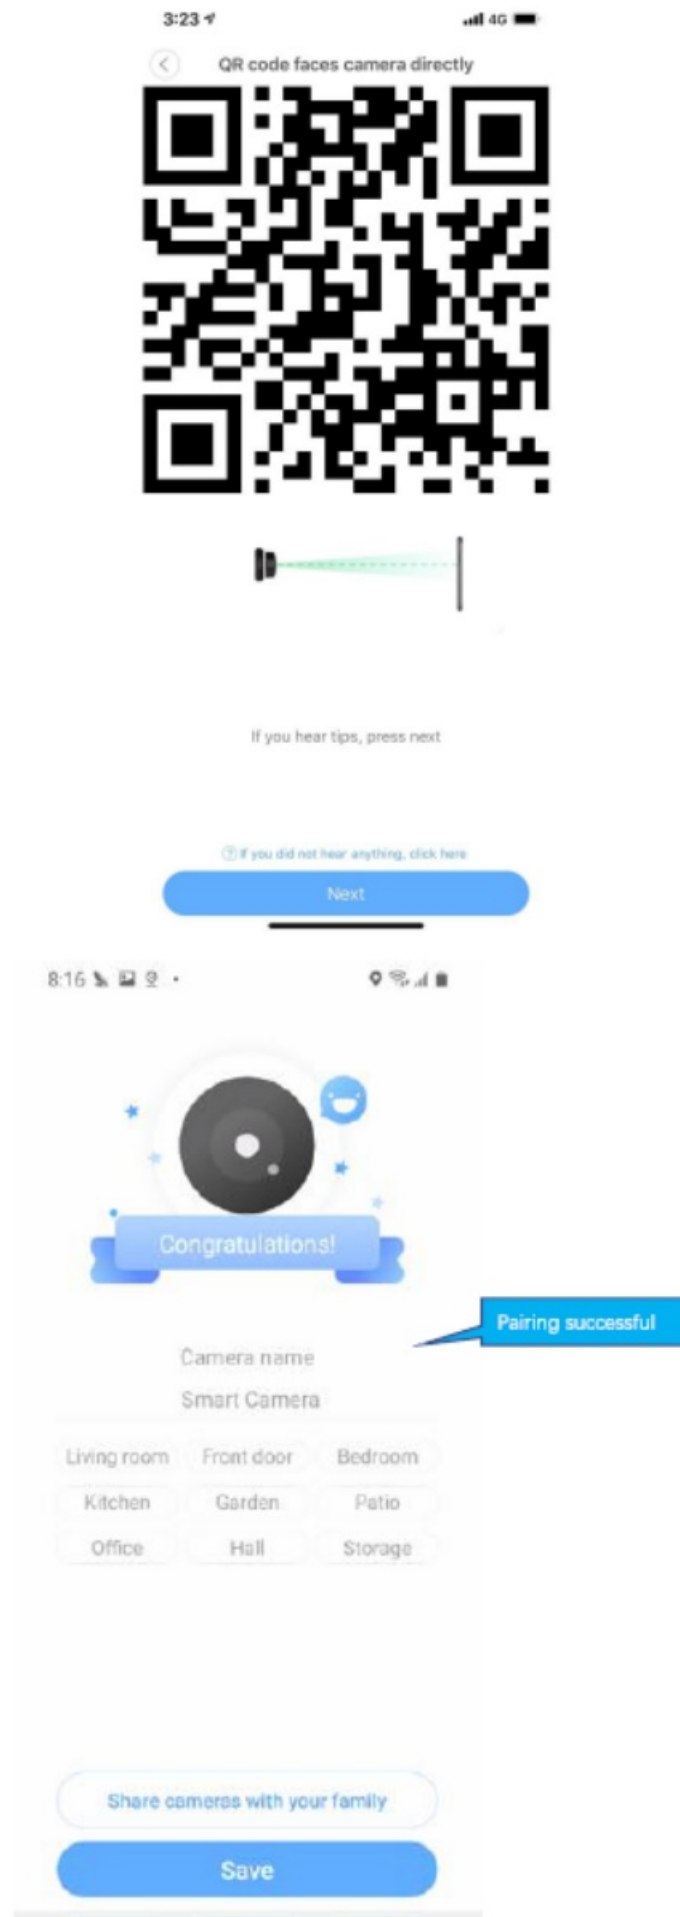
3:23
4G

QR code faces camera directly

If you hear tips, press next

If you did not hear anything, click here

Next

8:16

Congratulations!

Pairing successful

Camera name

Smart Camera

Living room Front door Bedroom

Kitchen Garden Patio

Office Hall Storage

Share cameras with your family

Save